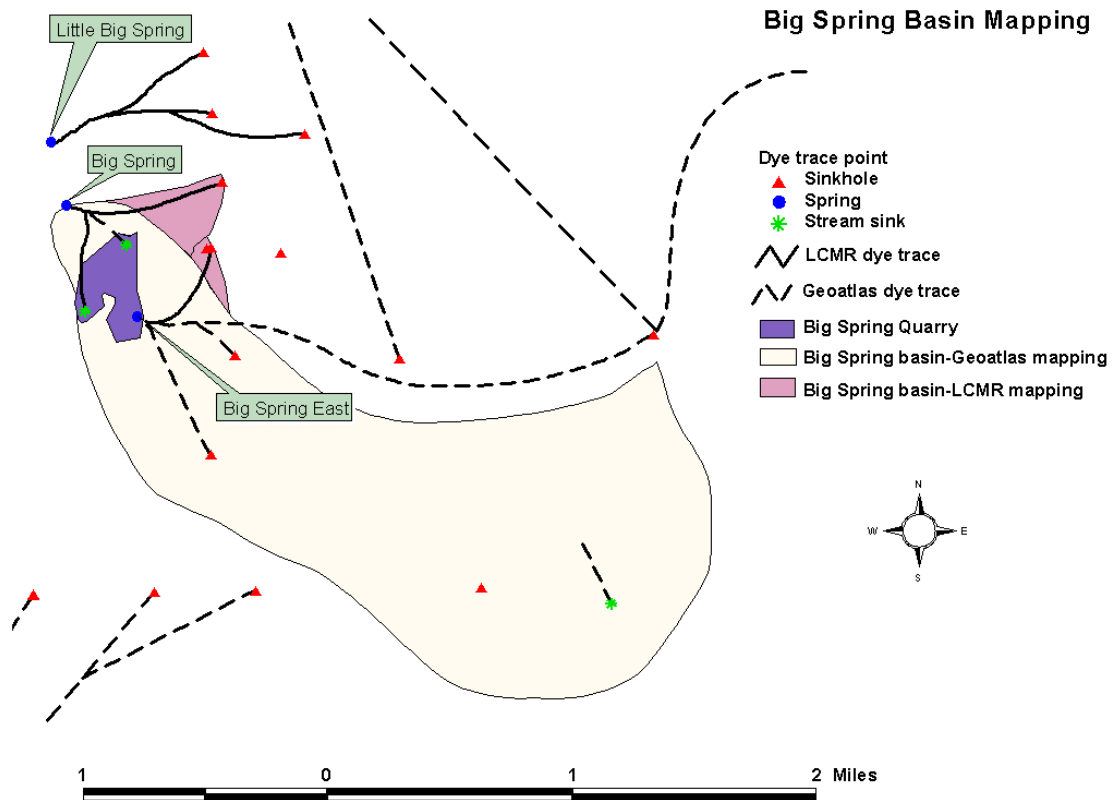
Big Spring Basin Mapping

Little Big Spring

Big Spring

Big Spring East

Dye trace point
Sinkhole
Spring
Stream sink
LCMR dye trace
Geoatlas dye trace
Big Spring Quarry
Big Spring basin-Geoatlas mapping
Big Spring basin-LCMR mapping

N
W
E
S

1 0 1 2 Miles